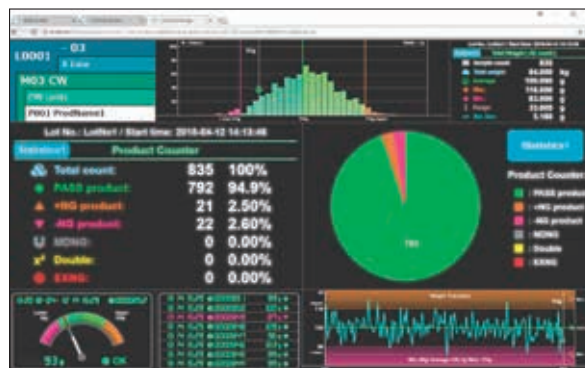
L0001 - 03

M03 CW

P001 ProdName1

Lot No.: LotNo1 / Start time: 2018-04-12 14:13:46

Statistics1

Product Counter

| | | |
|---|---|---|
| Total count: | 835 | 100% |
| PASS product: | 792 | 94.9% |
| +NG product: | 21 | 2.50% |
| -NG product: | 22 | 2.60% |
| MONG: | 0 | 0.00% |
| Double: | 0 | 0.00% |
| EXNG: | 0 | 0.00% |

Statistics1

Product Counter

PASS product

+NG product

-NG product

MONG

Double

EXNG

93g

OK